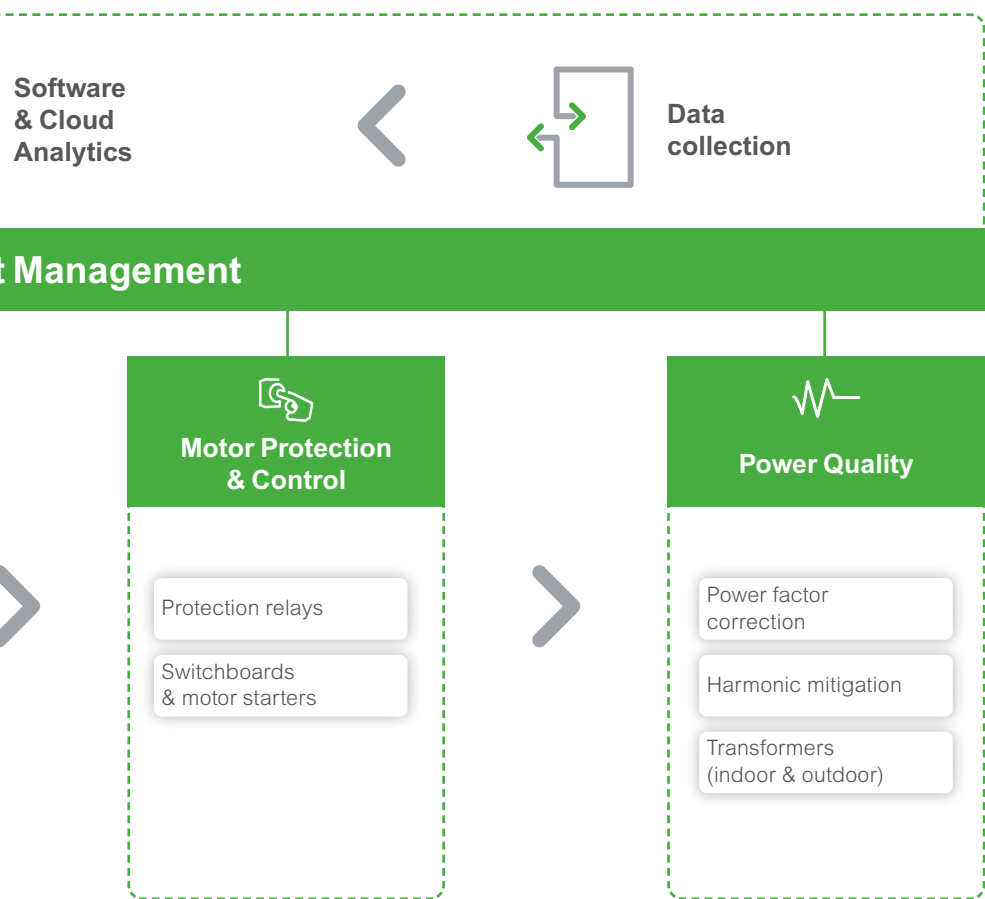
Software & Cloud Analytics

Data collection

t Management

Motor Protection & Control

Protection relays

Switchboards & motor starters

Power Quality

Power factor correction

Harmonic mitigation

Transformers (indoor & outdoor)